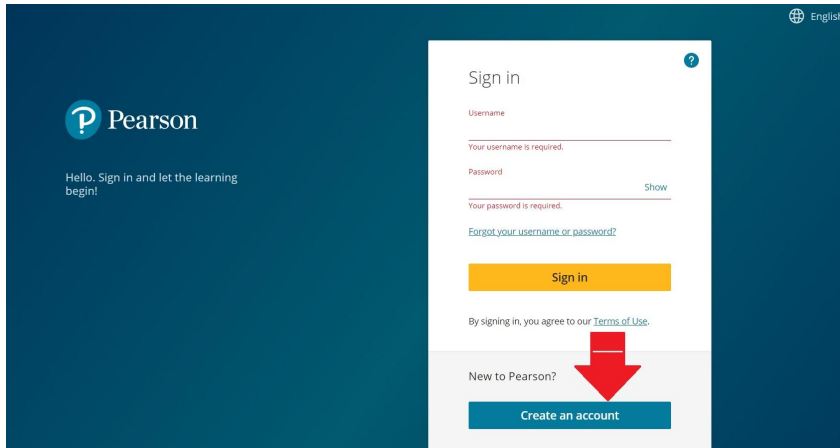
Englis

Pearson

Hello. Sign in and let the learning begin!

Sign in

?

Username

Your username is required.

Password

Show

Your password is required.

Forgot your username or password?

Sign in

By signing in, you agree to our Terms of Use.

New to Pearson?

Create an account